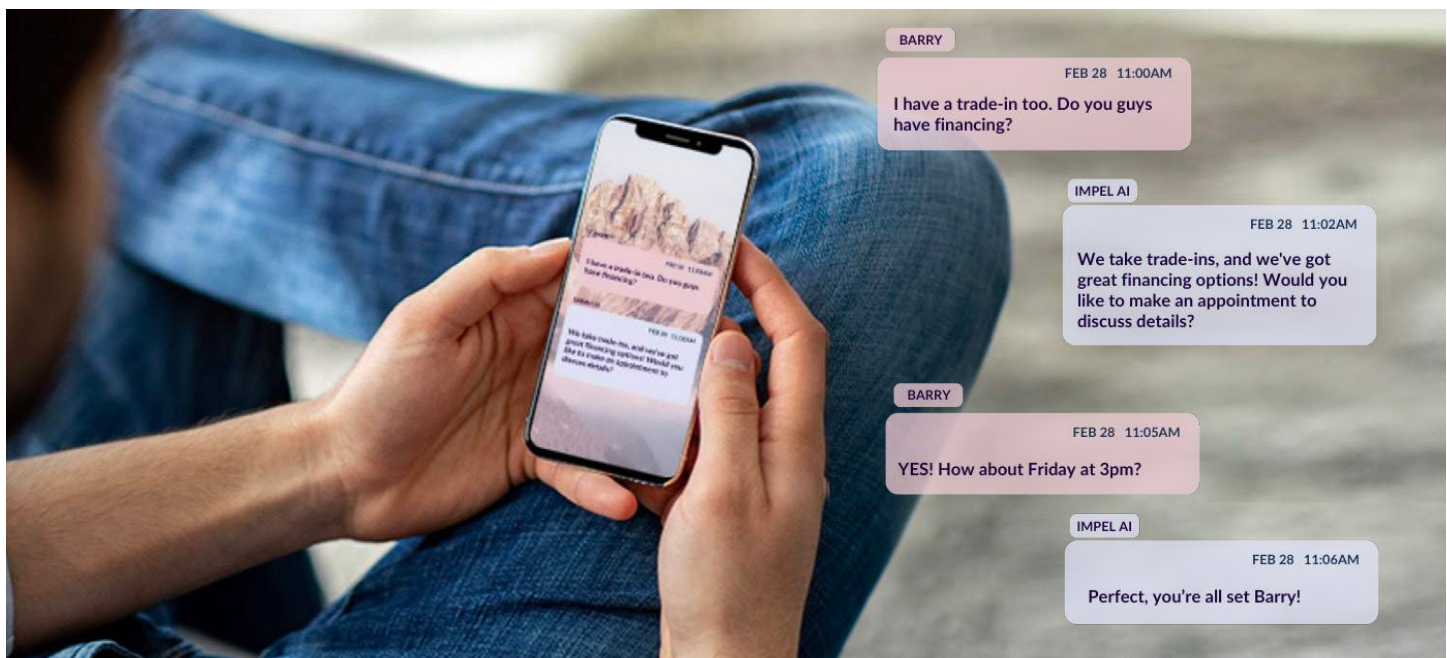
BARRY
FEB 28 11:00AM
I have a trade-in too. Do you guys have financing?

IMPEL AI
FEB 28 11:02AM
We take trade-ins, and we've got great financing options! Would you like to make an appointment to discuss details?

BARRY
FEB 28 11:05AM
YES! How about Friday at 3pm?

IMPEL AI
FEB 28 11:06AM
Perfect, you're all set Barry!

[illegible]
FEB 28 11:00AM
I have a trade-in too. Do you guys have financing?

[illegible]
FEB 28 11:02AM
We take trade-ins, and we've got great financing options! Would you like to make an appointment to discuss details?